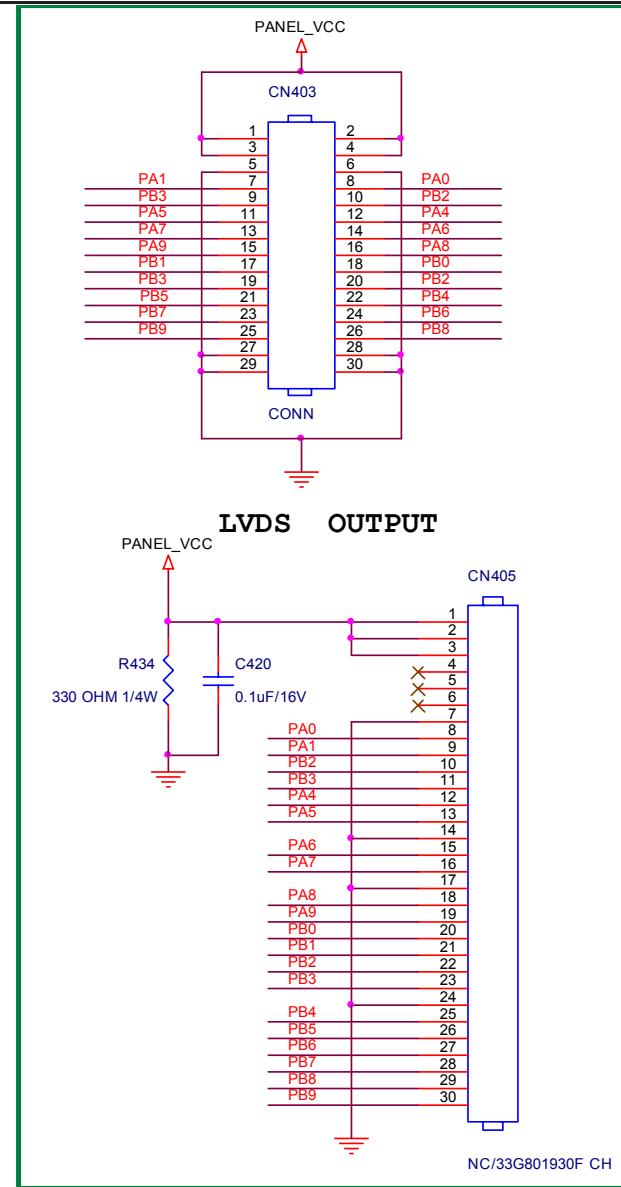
PANEL_VCC

CN403

| | | | | |
|---|---|---|---|---|
| | 1 | 2 | | |
| | 3 | 4 | | |
| | 5 | 6 | | |
| PA1 | 7 | 8 | PA0 |
| PB3 | 9 | 10 | PB2 |
| PA5 | 11 | 12 | PA4 |
| PA7 | 13 | 14 | PA6 |
| PA9 | 15 | 16 | PA8 |
| PB1 | 17 | 18 | PB0 |
| PB3 | 19 | 20 | PB2 |
| PB5 | 21 | 22 | PB4 |
| PB7 | 23 | 24 | PB6 |
| PB9 | 25 | 26 | PB8 |
| | 27 | 28 | |
| | 29 | 30 | |

CONN

LVDS OUTPUT

PANEL_VCC

CN405

R434
330 OHM 1/4W

C420
0.1uF/16V

1
2
3
4
5
6
7
PA0 8
PA1 9
PB2 10
PB3 11
PA4 12
PA5 13
14
PA6 15
PA7 16
17
PA8 18
PA9 19
PB0 20
PB1 21
PB2 22
PB3 23
24
PB4 25
PB5 26
PB6 27
PB7 28
PB8 29
PB9 30

NC/33G801930F CH